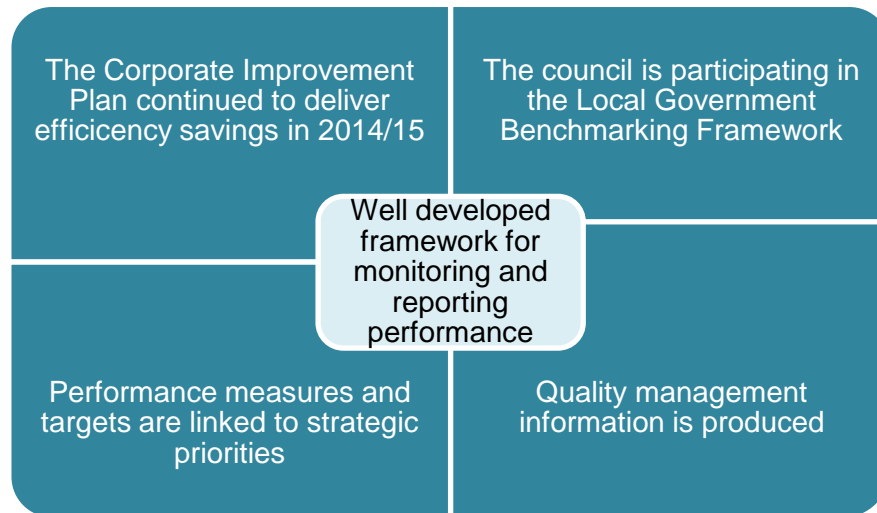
The Corporate Improvement Plan continued to deliver eficicency savings in 2014/15

The council is participating in the Local Government Benchmarking Framework

Well developed framework for monitoring and reporting performance

Performance measures and targets are linked to strategic priorities

Quality management information is produced